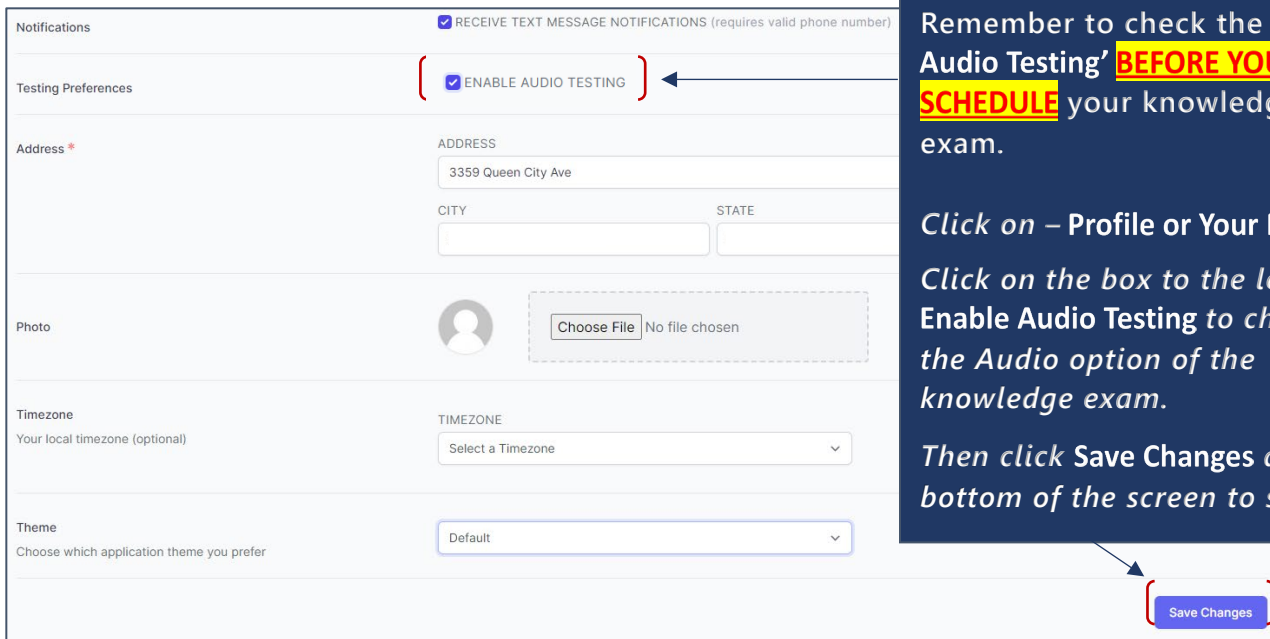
Notifications

RECEIVE TEXT MESSAGE NOTIFICATIONS (requires valid phone number)

Testing Preferences

ENABLE AUDIO TESTING

Address *

ADDRESS

3359 Queen City Ave

CITY

STATE

Photo

Choose File No file chosen

Timezone

Your local timezone (optional)

TIMEZONE

Select a Timezone

Theme

Choose which application theme you prefer

Default

Save Changes

Remember to check the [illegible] Audio Testing' BEFORE YOU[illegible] SCHEDULE your knowledg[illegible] exam.

Click on – Profile or Your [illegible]

Click on the box to the l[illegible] Enable Audio Testing to ch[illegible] the Audio option of the knowledge exam.

Then click Save Changes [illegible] bottom of the screen to s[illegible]